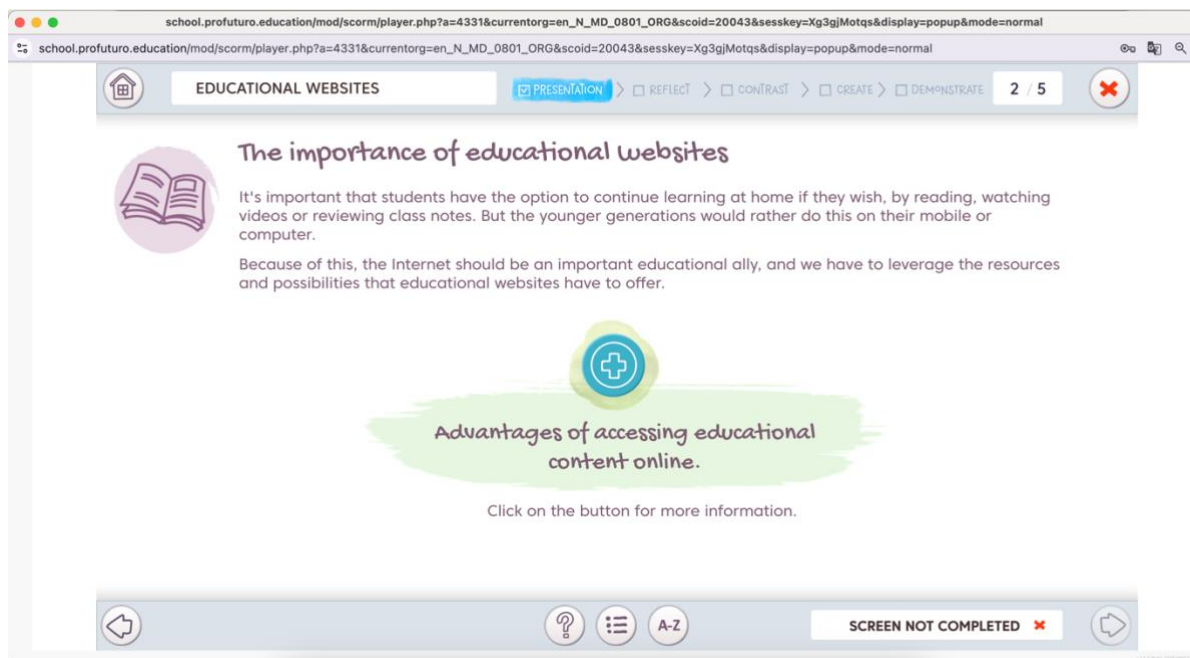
school.profuturo.education/mod/scorm/player.php?a=4331&currentorg=en_N_MD_0801_ORG&scoid=20043&sesskey=Xg3gjMotqs&display=popup&mode=normal

school.profuturo.education/mod/scorm/player.php?a=4331&currentorg=en_N_MD_0801_ORG&scoid=20043&sesskey=Xg3gjMotqs&display=popup&mode=normal

EDUCATIONAL WEBSITES

PRESENTATION > REFLECT > CONTRAST > CREATE > DEMONSTRATE 2 / 5

The importance of educational websites

It's important that students have the option to continue learning at home if they wish, by reading, watching videos or reviewing class notes. But the younger generations would rather do this on their mobile or computer.

Because of this, the Internet should be an important educational ally, and we have to leverage the resources and possibilities that educational websites have to offer.

Advantages of accessing educational content online.

Click on the button for more information.

A-Z

SCREEN NOT COMPLETED